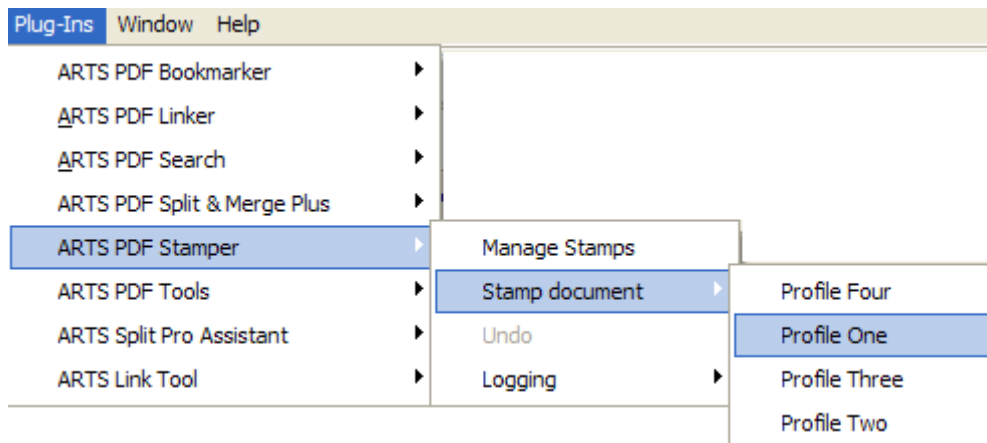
Plug-Ins Window Help

ARTS PDF Bookmarker
ARTS PDF Linker
ARTS PDF Search
ARTS PDF Split & Merge Plus
ARTS PDF Stamper
ARTS PDF Tools
ARTS Split Pro Assistant
ARTS Link Tool

Manage Stamps
Stamp document
Undo
Logging

Profile Four
Profile One
Profile Three
Profile Two